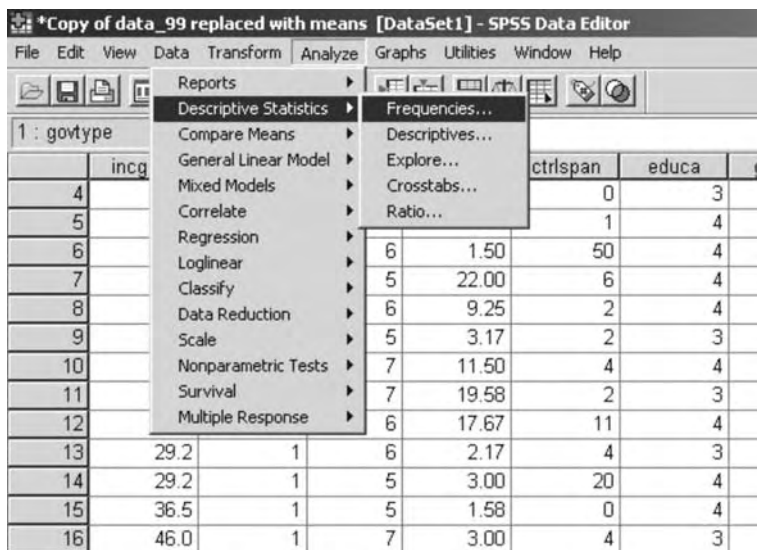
*Copy of data_99 replaced with means [DataSet1] - SPSS Data Editor

File Edit View Data Transform Analyze Graphs Utilities Window Help

Reports
Descriptive Statistics
Compare Means
General Linear Model
Mixed Models
Correlate
Regression
Loglinear
Classify
Data Reduction
Scale
Nonparametric Tests
Survival
Multiple Response

Frequencies...
Descriptives...
Explore...
Crosstabs...
Ratio...

1 : govtype

| | incg | | | | ctrlspan | educa |
|---|---|---|---|---|---|---|
| 4 | | | | | 0 | 3 |
| 5 | | | | | 1 | 4 |
| 6 | | | 6 | 1.50 | 50 | 4 |
| 7 | | | 5 | 22.00 | 6 | 4 |
| 8 | | | 6 | 9.25 | 2 | 4 |
| 9 | | | 5 | 3.17 | 2 | 3 |
| 10 | | | 7 | 11.50 | 4 | 4 |
| 11 | | | 7 | 19.58 | 2 | 3 |
| 12 | | | 6 | 17.67 | 11 | 4 |
| 13 | 29.2 | 1 | 6 | 2.17 | 4 | 3 |
| 14 | 29.2 | 1 | 5 | 3.00 | 20 | 4 |
| 15 | 36.5 | 1 | 5 | 1.58 | 0 | 4 |
| 16 | 46.0 | 1 | 7 | 3.00 | 4 | 3 |